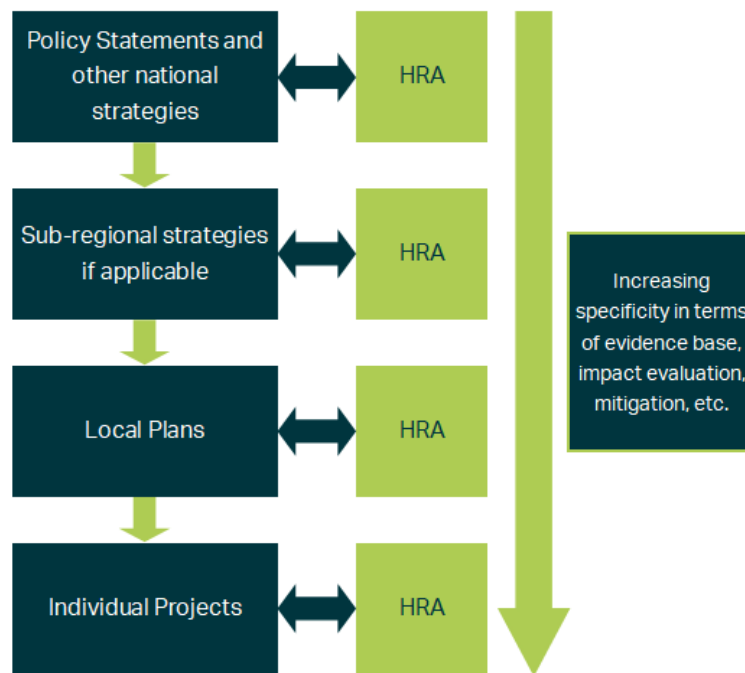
Policy Statements and other national strategies

HRA

Sub-regional strategies if applicable

HRA

Local Plans

HRA

Individual Projects

HRA

Increasing specificity in terms of evidence base, impact evaluation, mitigation, etc.